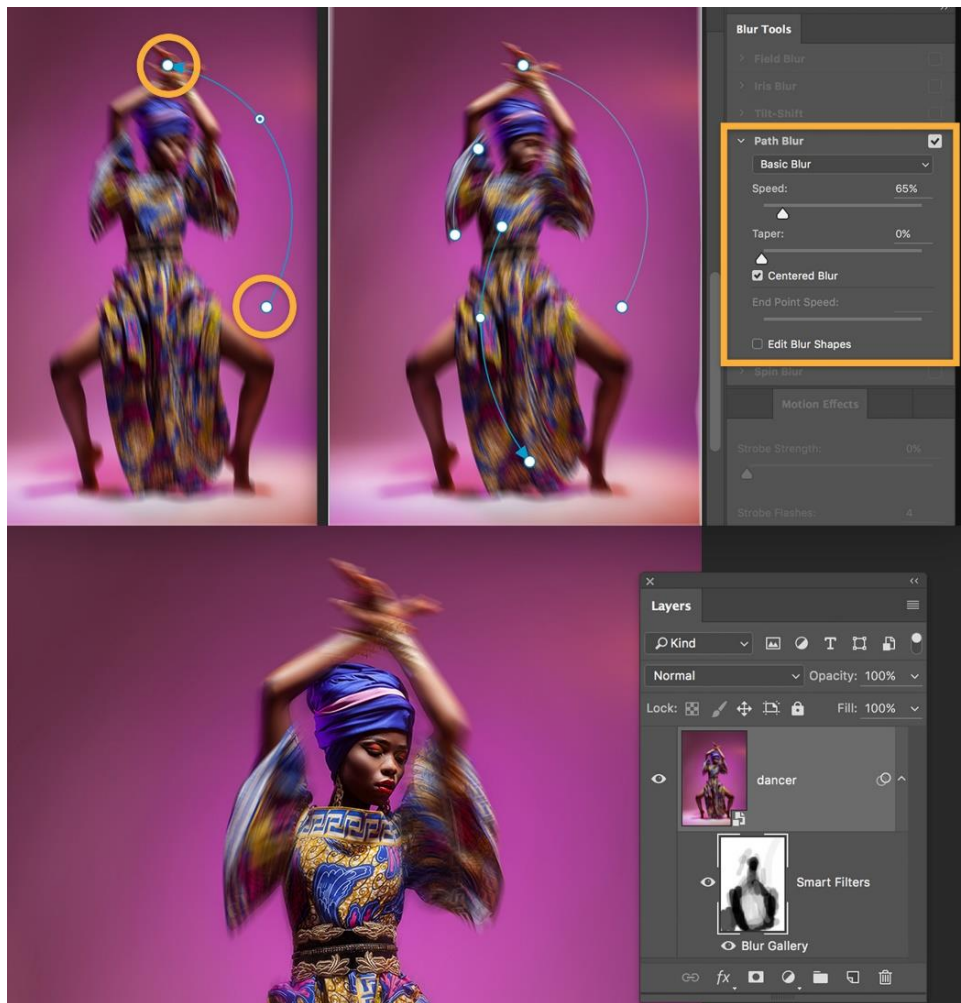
Blur Tools

Field Blur

Iris Blur

Tilt-Shift

Path Blur

Basic Blur

Speed: 65%

Taper: 0%

Centered Blur

End Point Speed:

Edit Blur Shapes

Spin Blur

Motion Effects

Strobe Strength: 0%

Strobe Flashes: 4

Layers

Kind

Normal

Opacity: 100%

Lock:

Fill: 100%

dancer

Smart Filters

Blur Gallery